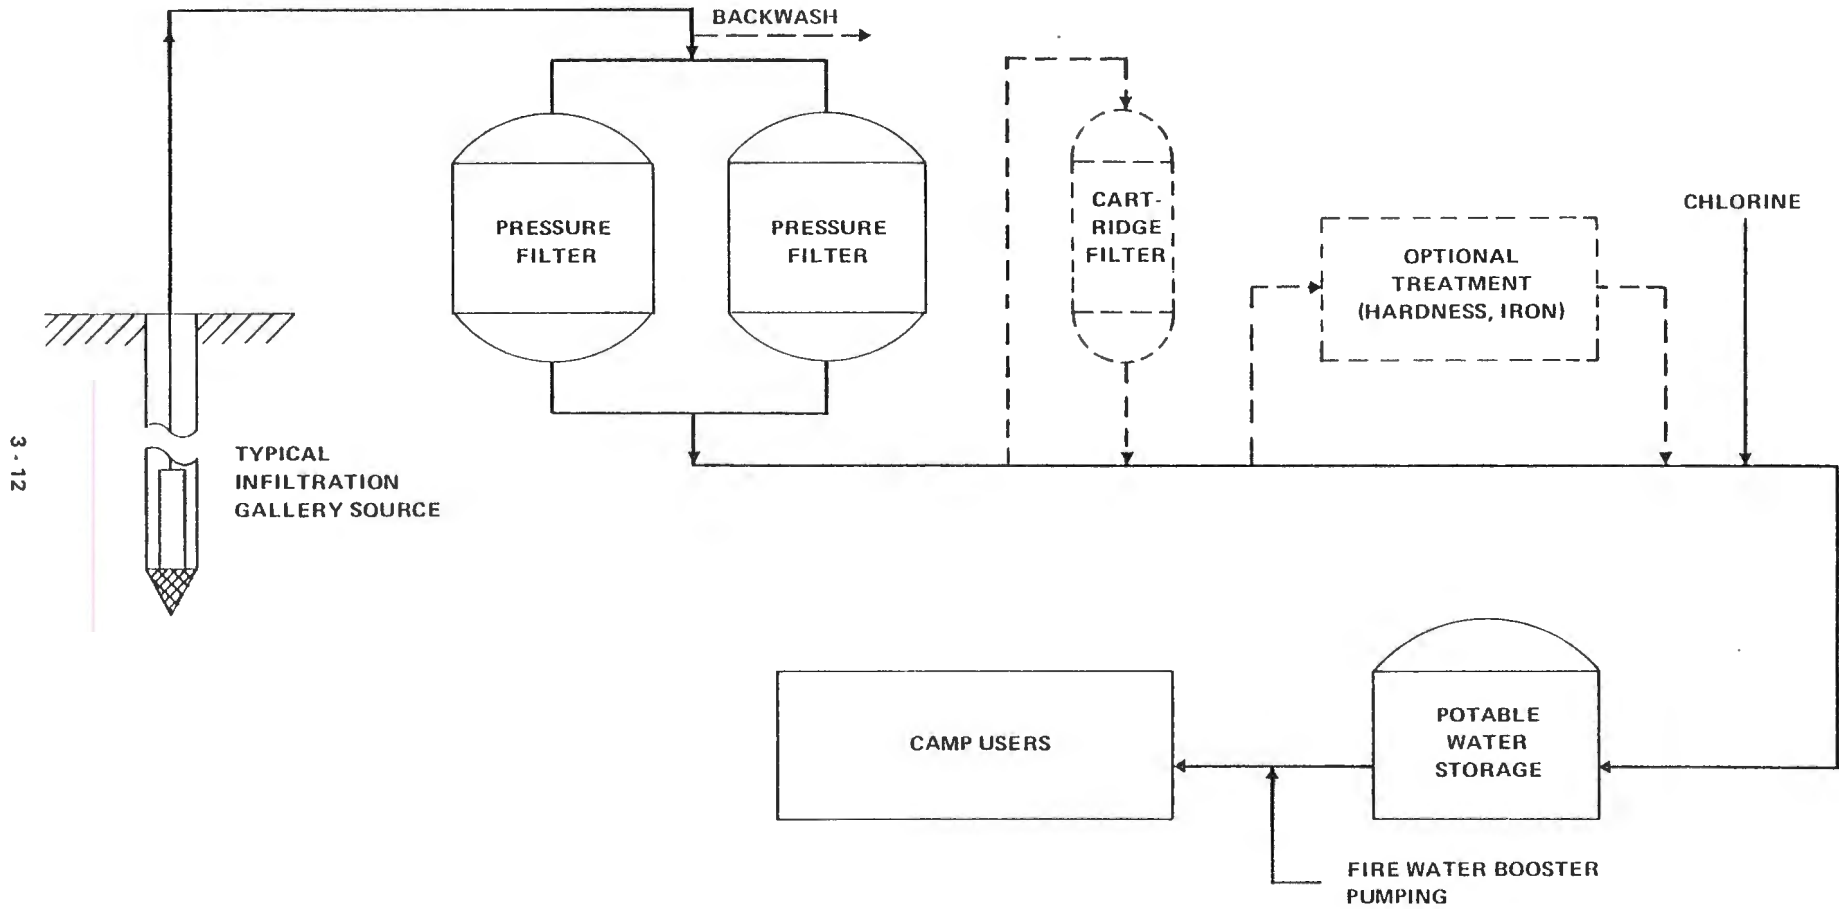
BACKWASH

PRESSURE FILTER

PRESSURE FILTER

CART-RIDGE FILTER

OPTIONAL TREATMENT (HARDNESS, IRON)

CHLORINE

3 - 12

TYPICAL INFILTRATION GALLERY SOURCE

CAMP USERS

POTABLE WATER STORAGE

FIRE WATER BOOSTER PUMPING